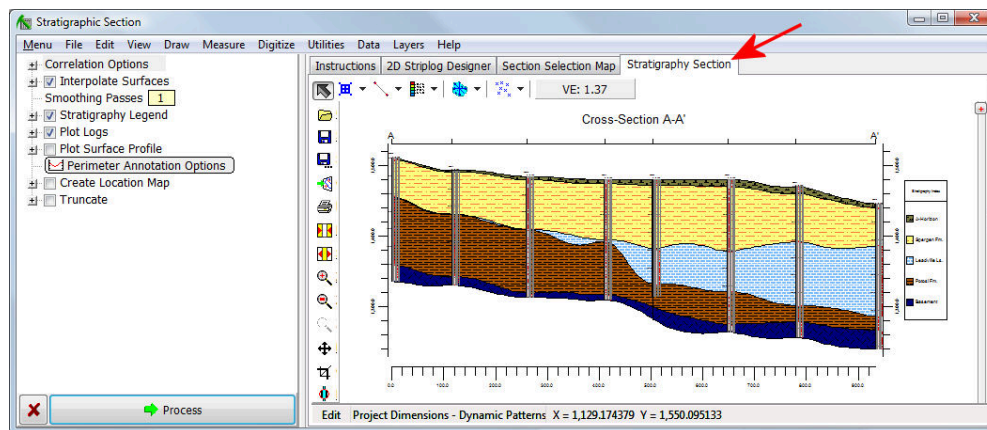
Stratigraphic Section

Menu File Edit View Draw Measure Digitize Utilities Data Layers Help

Correlation Options
Interpolate Surfaces
Smoothing Passes 1
Stratigraphy Legend
Plot Logs
Plot Surface Profile
Perimeter Annotation Options
Create Location Map
Truncate

Process

Instructions | 2D Striplog Designer | Section Selection Map | Stratigraphy Section

VE: 1.37

Cross-Section A-A'

A

A'

Stratigraphy Index
A-Horizon
Sjergen Fm.
Leadville Ls.
Fossil Fm.
Basement

0.0 100.0 200.0 300.0 400.0 500.0 600.0 700.0 800.0 900.0

Edit Project Dimensions - Dynamic Patterns X = 1,129.174379 Y = 1,550.095133